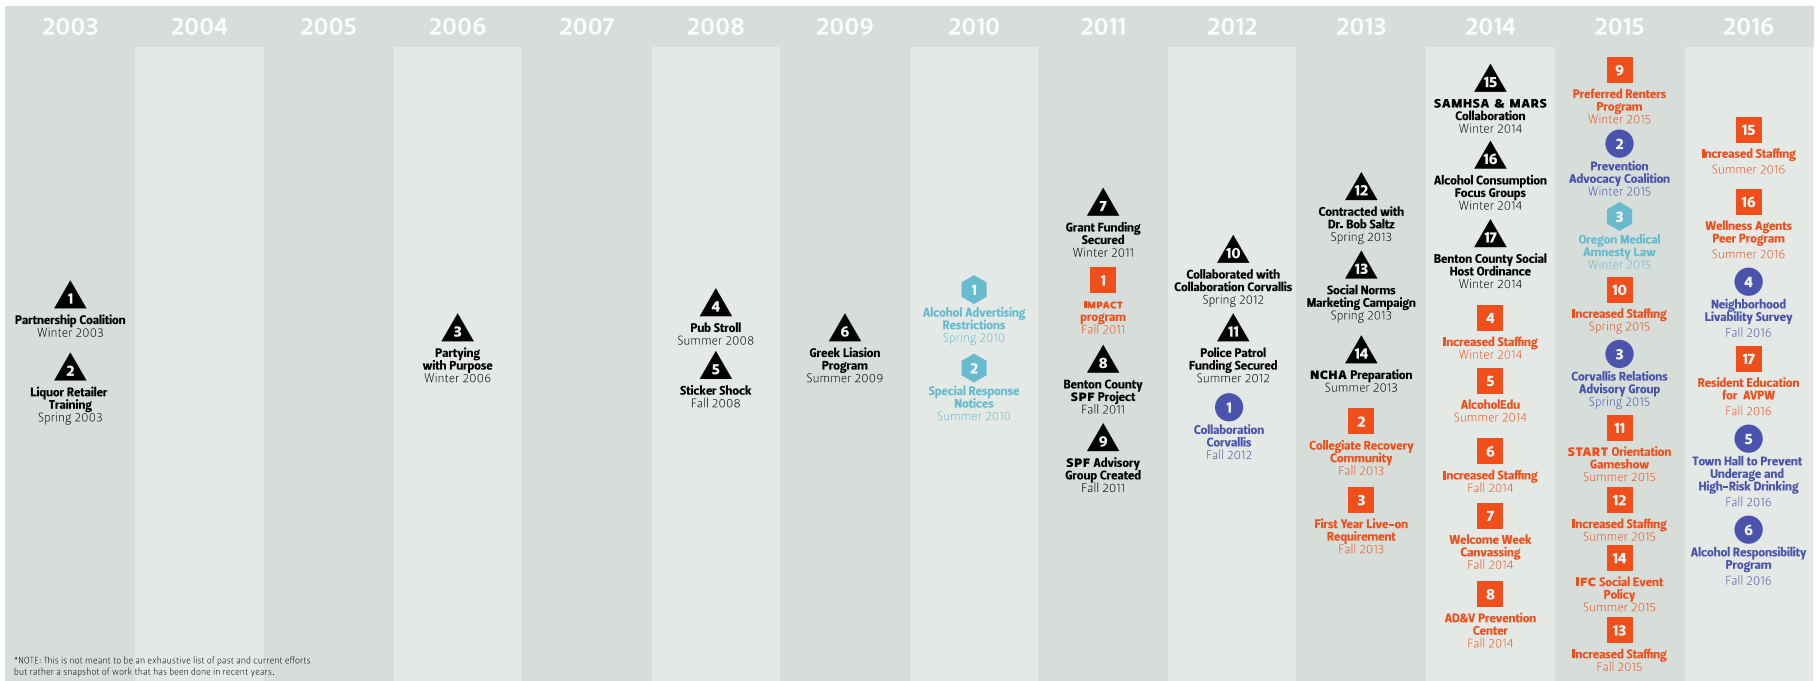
2003 2004 2005 2006 2007 2008 2009 2010 2011 2012 2013 2014 2015 2016

1
Partnership Coalition
Winter 2003

2
Liquor Retailer Training
Spring 2003

3
Partying with Purpose
Winter 2006

4
Pub Stroll
Summer 2008

5
Sticker Shock
Fall 2008

6
Greek Liasion Program
Summer 2009

1
Alcohol Advertising Restrictions
Spring 2010

2
Special Response Notices
Summer 2010

7
Grant Funding Secured
Winter 2011

1
IMPACT program
Fall 2011

8
Benton County SPF Project
Fall 2011

9
SPF Advisory Group Created
Fall 2011

10
Collaborated with Collaboration Corvallis
Spring 2012

11
Police Patrol Funding Secured
Summer 2012

1
Collaboration Corvallis
Fall 2012

12
Contracted with Dr. Bob Saltz
Spring 2013

13
Social Norms Marketing Campaign
Spring 2013

14
NCHA Preparation
Summer 2013

2
Collegiate Recovery Community
Fall 2013

3
First Year Live-on Requirement
Fall 2013

15
SAMHSA & MARS Collaboration
Winter 2014

16
Alcohol Consumption Focus Groups
Winter 2014

17
Benton County Social Host Ordinance
Winter 2014

4
Increased Staffing
Winter 2014

5
AlcoholEdu
Summer 2014

6
Increased Staffing
Fall 2014

7
Welcome Week Canvassing
Fall 2014

8
AD&V Prevention Center
Fall 2014

9
Preferred Renters Program
Winter 2015

2
Prevention Advocacy Coalition
Winter 2015

3
Oregon Medical Amnesty Law
Winter 2015

10
Increased Staffing
Spring 2015

3
Corvallis Relations Advisory Group
Spring 2015

11
START Orientation Gameshow
Summer 2015

12
Increased Staffing
Summer 2015

14
IFC Social Event Policy
Summer 2015

13
Increased Staffing
Fall 2015

15
Increased Staffing
Summer 2016

16
Wellness Agents Peer Program
Summer 2016

4
Neighborhood Livability Survey
Fall 2016

17
Resident Education for AVPW
Fall 2016

5
Town Hall to Prevent Underage and High-Risk Drinking
Fall 2016

6
Alcohol Responsibility Program
Fall 2016

*NOTE: This is not meant to be an exhaustive list of past and current efforts but rather a snapshot of work that has been done in recent years.